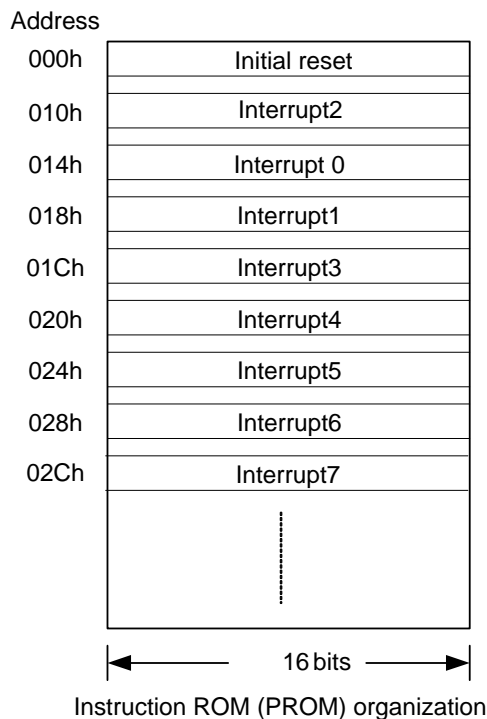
Address

| 000h | Initial reset |
|---|---|
| 010h | Interrupt2 |
| 014h | Interrupt 0 |
| 018h | Interrupt1 |
| 01Ch | Interrupt3 |
| 020h | Interrupt4 |
| 024h | Interrupt5 |
| 028h | Interrupt6 |
| 02Ch | Interrupt7 |

16 bits

Instruction ROM (PROM) organization